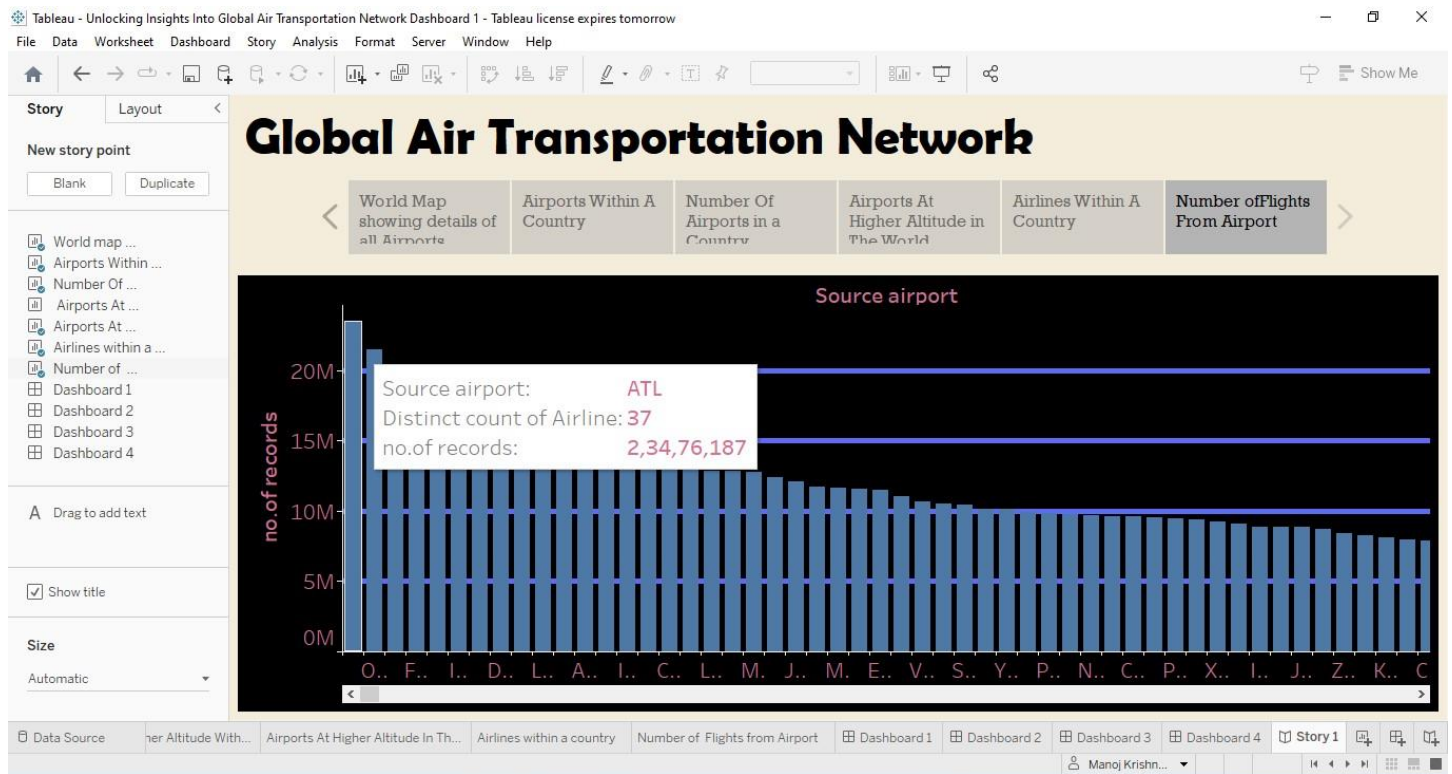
Tableau - Unlocking Insights Into Global Air Transportation Network Dashboard 1 - Tableau license expires tomorrow

File Data Worksheet Dashboard Story Analysis Format Server Window Help

Show Me

Story Layout

New story point

Blank Duplicate

World map ...
Airports Within ...
Number Of ...
Airports At ...
Airports At ...
Airlines within a ...
Number of ...
Dashboard 1
Dashboard 2
Dashboard 3
Dashboard 4

Drag to add text

Show title

Size

Automatic

Global Air Transportation Network

World Map showing details of all Airports
Airports Within A Country
Number Of Airports in a Country
Airports At Higher Altitude in The World
Airlines Within A Country
Number ofFlights From Airport

Source airport

no.of records

20M
15M
10M
5M
0M

Source airport: ATL
Distinct count of Airline: 37
no.of records: 2,34,76,187

O.. F.. I.. D.. L.. A.. I.. C.. L.. M.. J.. M.. E.. V.. S.. Y.. P.. N.. C.. P.. X.. I.. J.. Z.. K.. C

Data Source | her Altitude With... | Airports At Higher Altitude In Th... | Airlines within a country | Number of Flights from Airport | Dashboard 1 | Dashboard 2 | Dashboard 3 | Dashboard 4 | Story 1

Manoj Krishn...